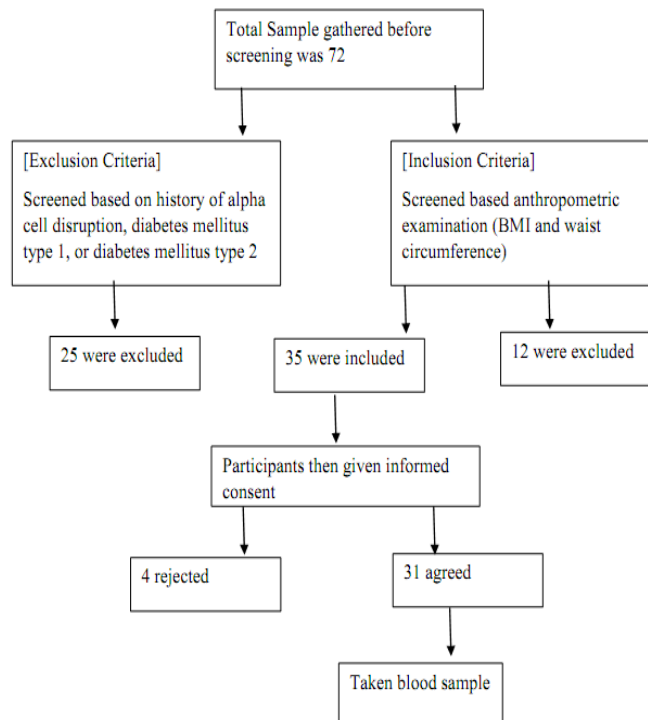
Total Sample gathered before screening was 72

[Exclusion Criteria]

Screened based on history of alpha cell disruption, diabetes mellitus type 1, or diabetes mellitus type 2

[Inclusion Criteria]

Screened based anthropometric examination (BMI and waist circumference)

25 were excluded

35 were included

12 were excluded

Participants then given informed consent

4 rejected

31 agreed

Taken blood sample